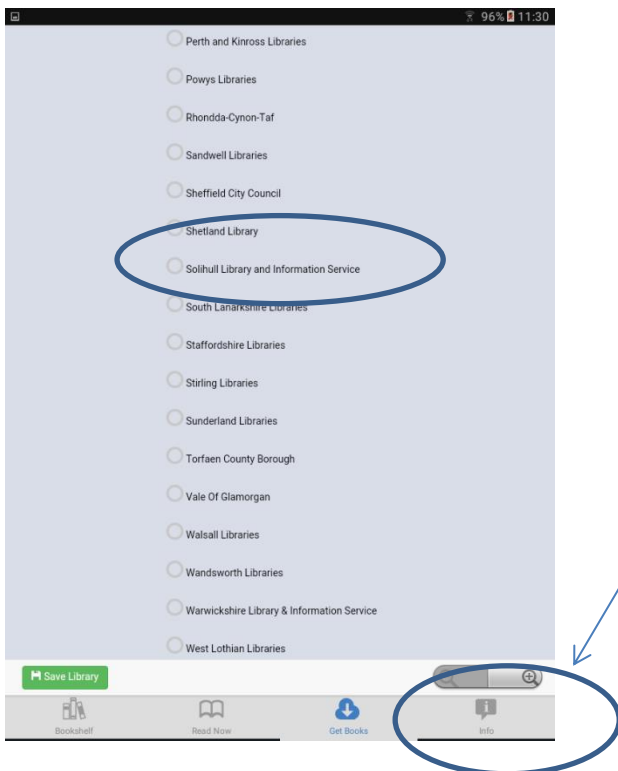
96% 11:30

Perth and Kinross Libraries

Powys Libraries

Rhondda-Cynon-Taf

Sandwell Libraries

Sheffield City Council

Shetland Library

Solihull Library and Information Service

South Lanarkshire Libraries

Staffordshire Libraries

Stirling Libraries

Sunderland Libraries

Torfaen County Borough

Vale Of Glamorgan

Walsall Libraries

Wandsworth Libraries

Warwickshire Library & Information Service

West Lothian Libraries

Save Library

Bookshelf

Read Now

Get Books

Info